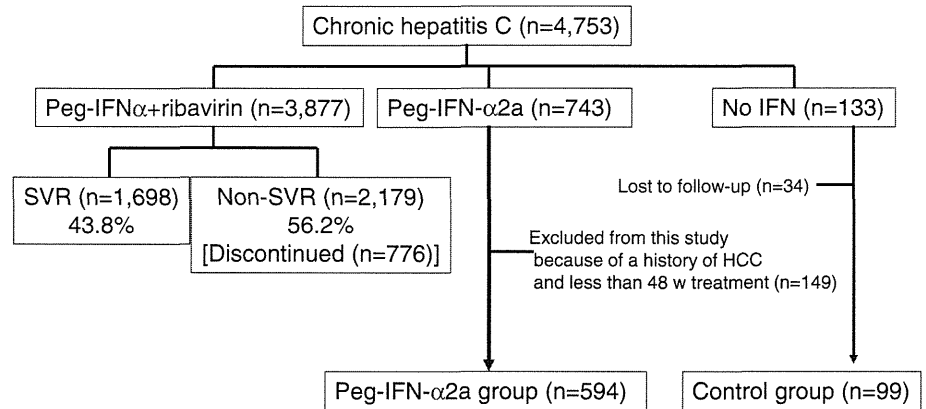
Chronic hepatitis C (n=4,753)

Peg-IFNα+ribavirin (n=3,877)

Peg-IFN-α2a (n=743)

No IFN (n=133)

SVR (n=1,698)
43.8%

Non-SVR (n=2,179)
56.2%
[Discontinued (n=776)]

Lost to follow-up (n=34)

Excluded from this study because of a history of HCC and less than 48 w treatment (n=149)

Peg-IFN-α2a group (n=594)

Control group (n=99)